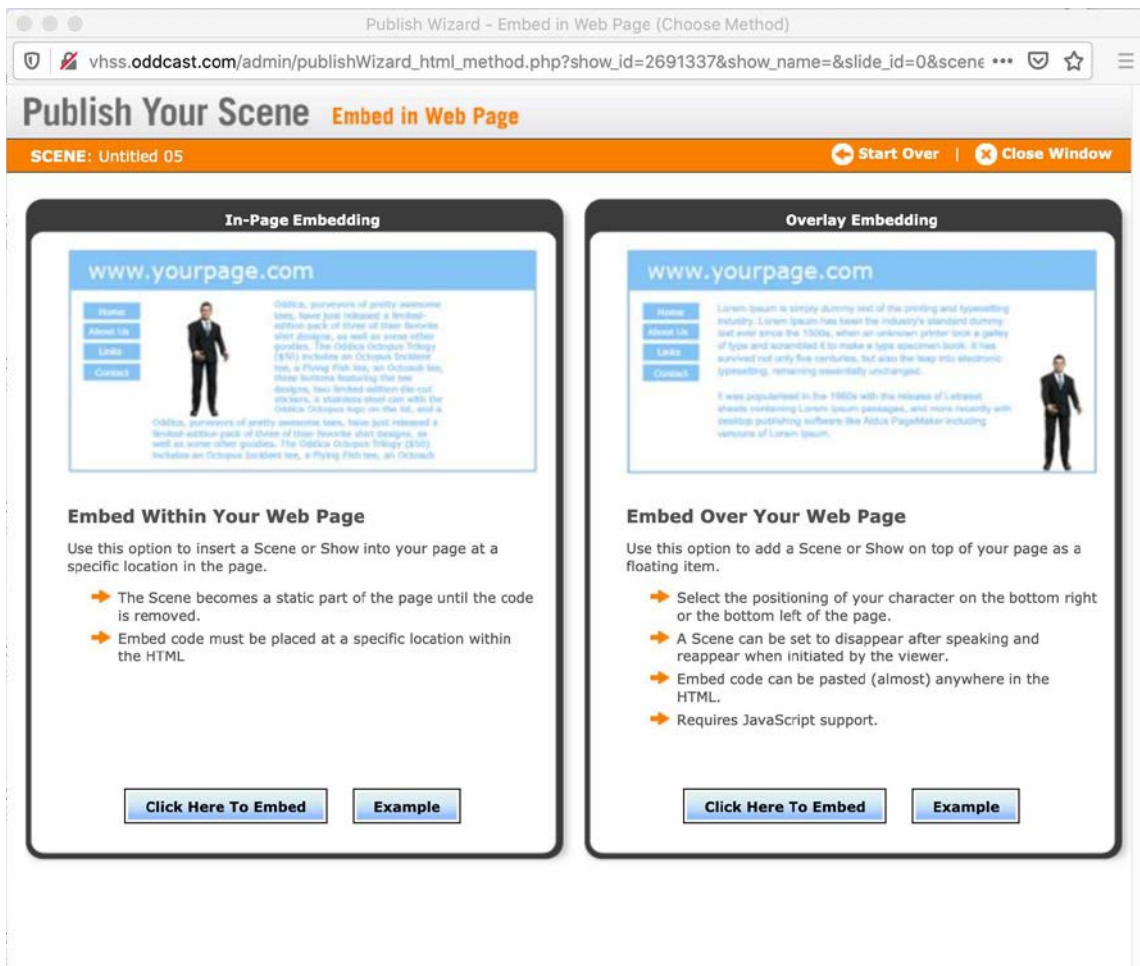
Publish Wizard - Embed in Web Page (Choose Method)

vhss.oddcast.com/admin/publishWizard_html_method.php?show_id=2691337&show_name=&slide_id=0&scene •••

Publish Your Scene Embed in Web Page

SCENE: Untitled 05

Start Over | Close Window

In-Page Embedding

www.yourpage.com

Home
About Us
Links
Contact

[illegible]

Embed Within Your Web Page

Use this option to insert a Scene or Show into your page at a specific location in the page.

The Scene becomes a static part of the page until the code is removed.

Embed code must be placed at a specific location within the HTML

Click Here To Embed

Example

Overlay Embedding

www.yourpage.com

Home
About Us
Links
Contact

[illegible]

Embed Over Your Web Page

Use this option to add a Scene or Show on top of your page as a floating item.

Select the positioning of your character on the bottom right or the bottom left of the page.

A Scene can be set to disappear after speaking and reappear when initiated by the viewer.

Embed code can be pasted (almost) anywhere in the HTML.

Requires JavaScript support.

Click Here To Embed

Example